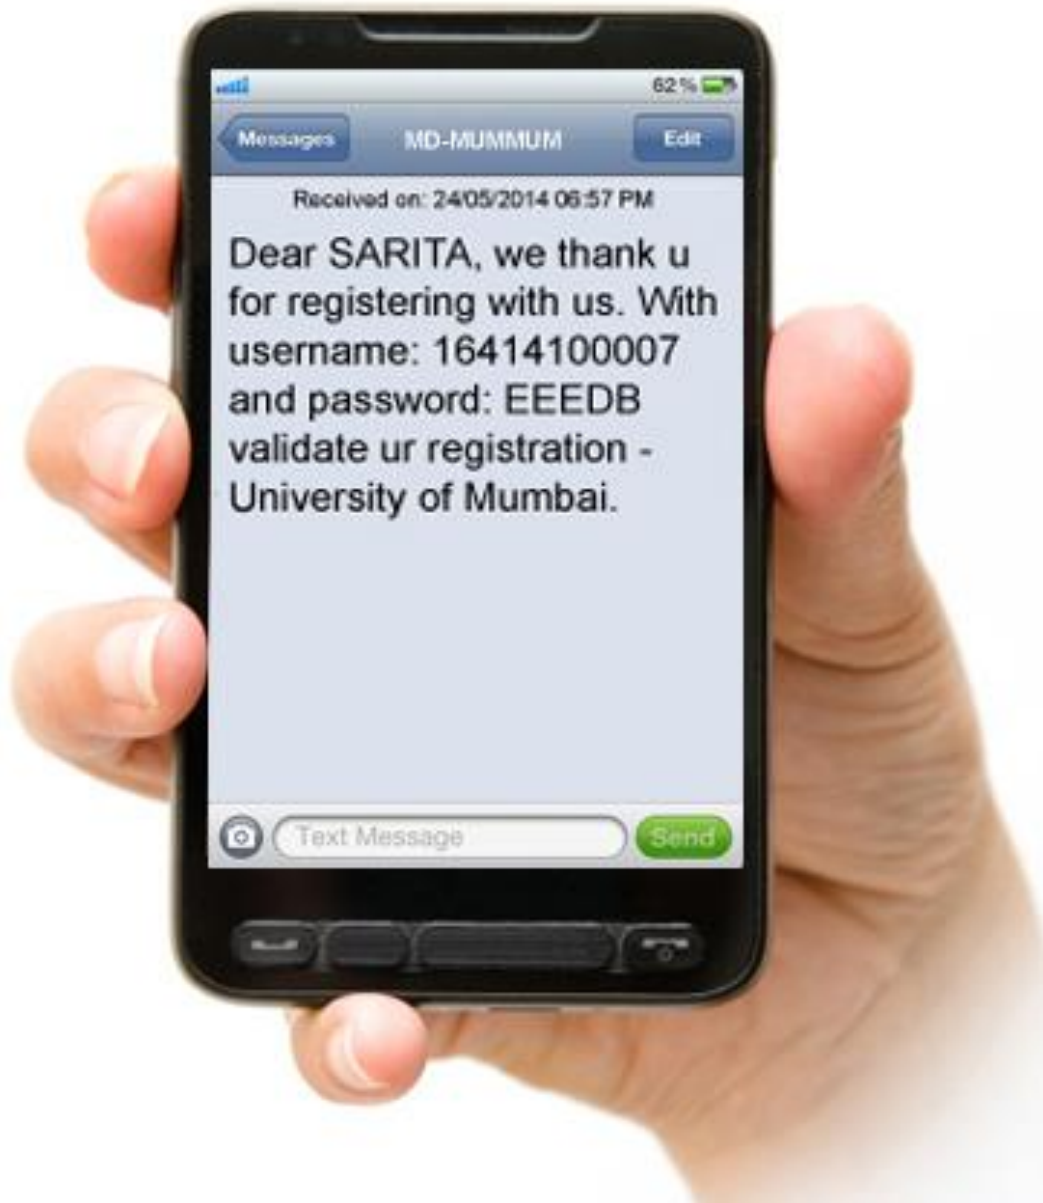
62 %

Messages MD-MUMMUM Edit

Received on: 24/05/2014 06:57 PM

Dear SARITA, we thank u for registering with us. With username: 16414100007 and password: EEEDB validate ur registration - University of Mumbai.

Text Message Send